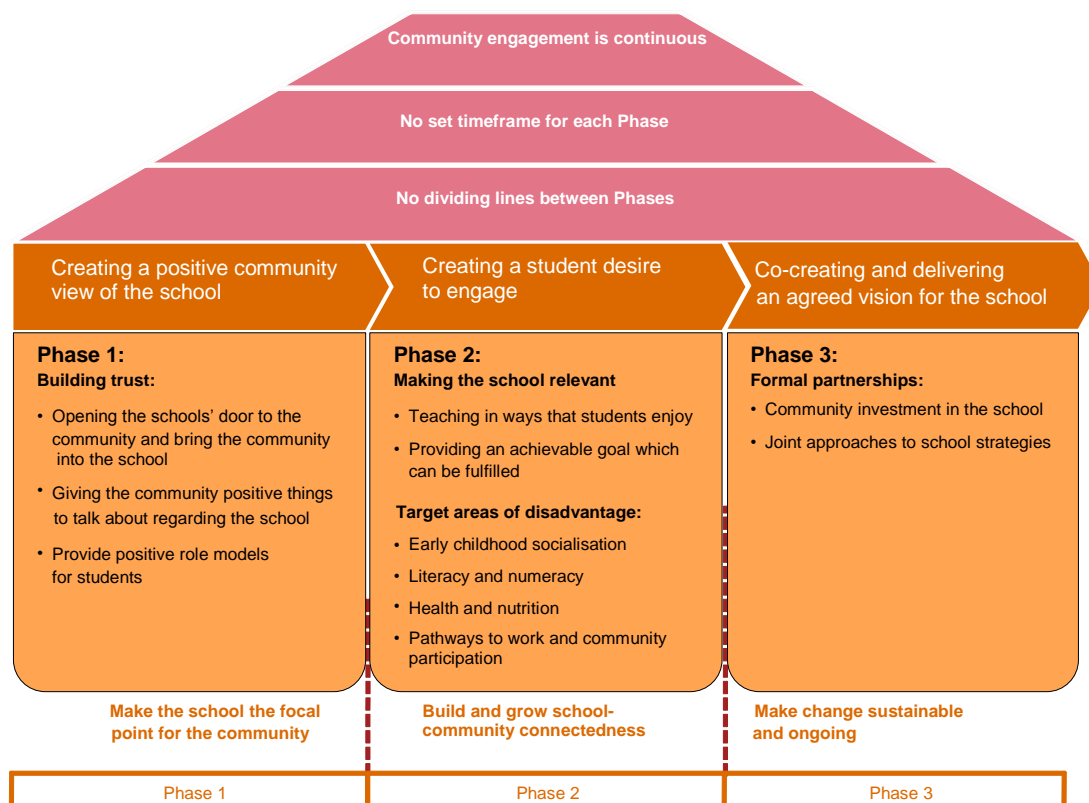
Community engagement is continuous

No set timeframe for each Phase

No dividing lines between Phases

Creating a positive community view of the school

Creating a student desire to engage

Co-creating and delivering an agreed vision for the school

Phase 1:
Building trust:

• Opening the schools' door to the community and bring the community into the school
• Giving the community positive things to talk about regarding the school
• Provide positive role models for students

Phase 2:
Making the school relevant

• Teaching in ways that students enjoy
• Providing an achievable goal which can be fulfilled

Target areas of disadvantage:
• Early childhood socialisation
• Literacy and numeracy
• Health and nutrition
• Pathways to work and community participation

Phase 3:
Formal partnerships:

• Community investment in the school
• Joint approaches to school strategies

Make the school the focal point for the community

Build and grow school-community connectedness

Make change sustainable and ongoing

Phase 1

Phase 2

Phase 3